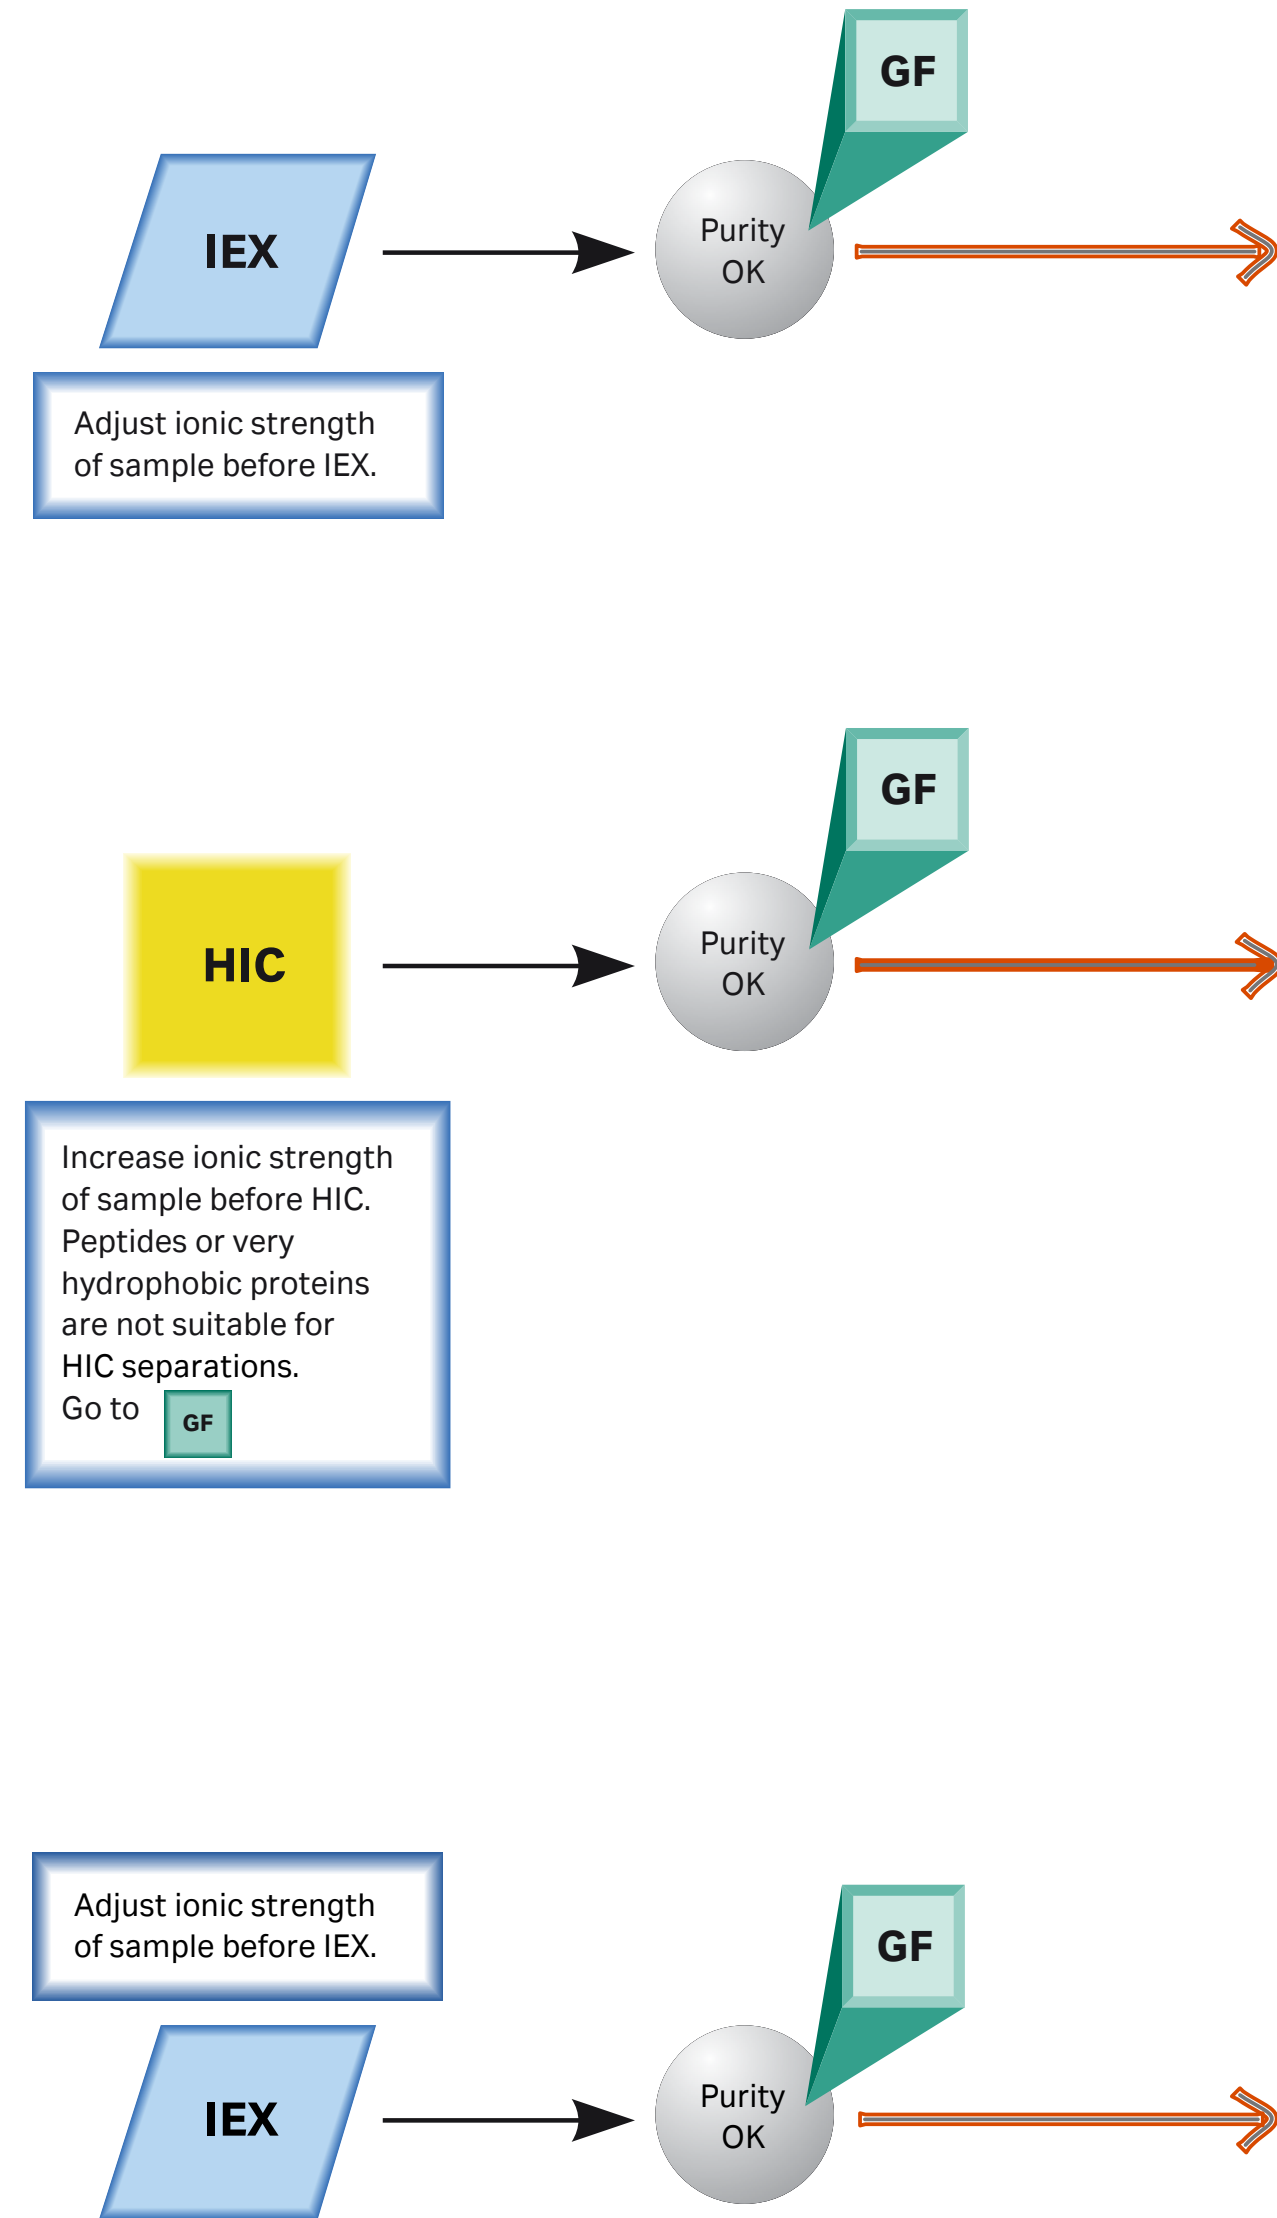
GF

IEX

Purity OK

Adjust ionic strength of sample before IEX.

GF

HIC

Purity OK

Increase ionic strength of sample before HIC. Peptides or very hydrophobic proteins are not suitable for HIC separations.
Go to GF

Adjust ionic strength of sample before IEX.

GF

IEX

Purity OK